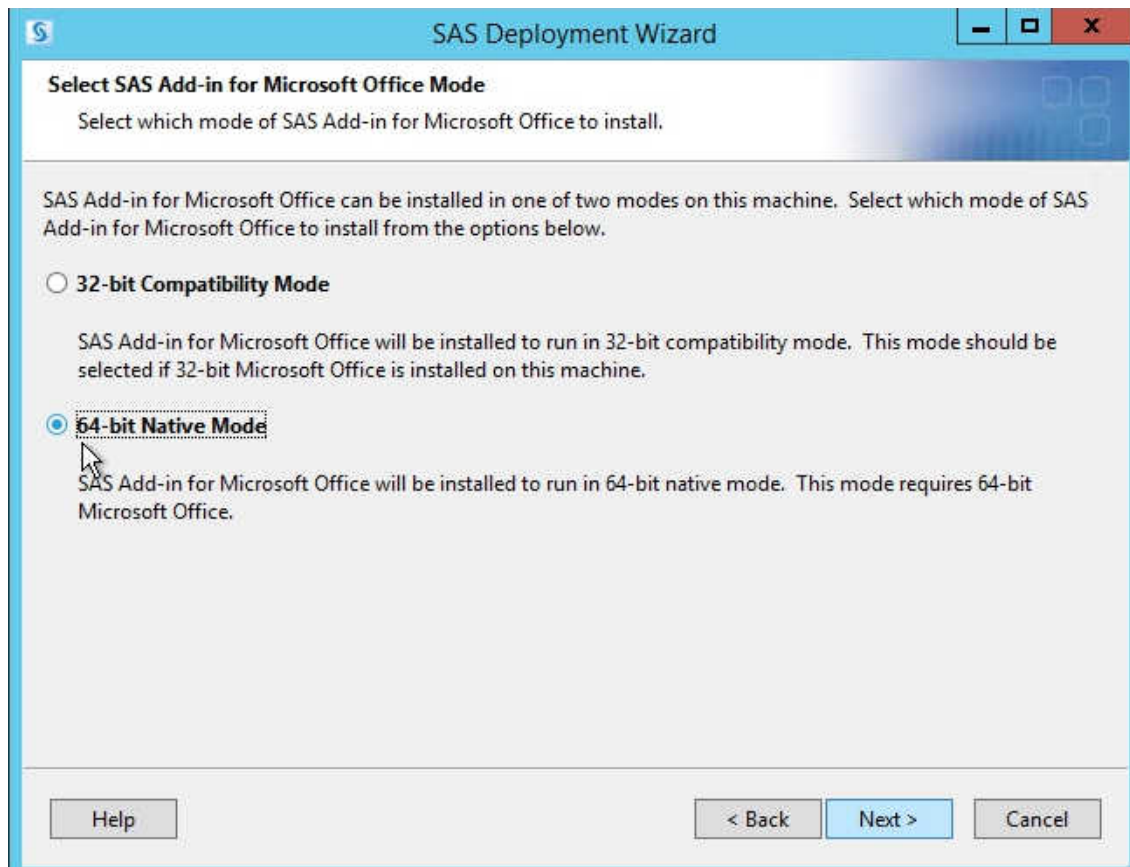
SAS Deployment Wizard

Select SAS Add-in for Microsoft Office Mode

Select which mode of SAS Add-in for Microsoft Office to install.

SAS Add-in for Microsoft Office can be installed in one of two modes on this machine. Select which mode of SAS Add-in for Microsoft Office to install from the options below.

32-bit Compatibility Mode

SAS Add-in for Microsoft Office will be installed to run in 32-bit compatibility mode. This mode should be selected if 32-bit Microsoft Office is installed on this machine.

64-bit Native Mode

SAS Add-in for Microsoft Office will be installed to run in 64-bit native mode. This mode requires 64-bit Microsoft Office.

Help

< Back

Next >

Cancel